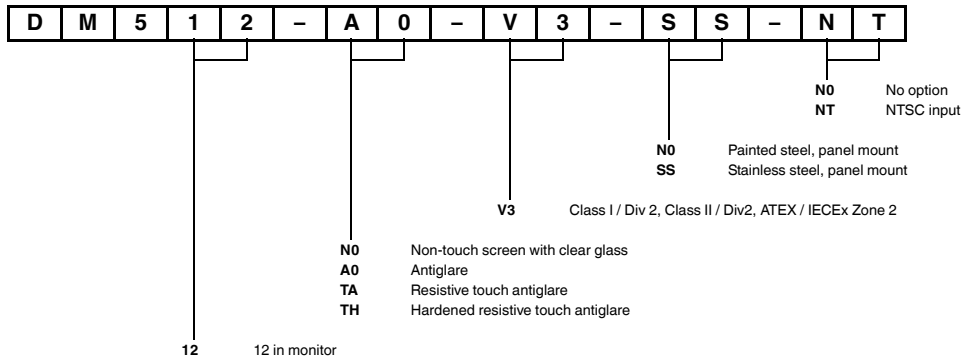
| D | M | 5 | 1 | 2 | – | A | 0 | – | V | 3 | – | S | S | – | N | T |
|---|---|---|---|---|---|---|---|---|---|---|---|---|---|---|---|---|

**N0** No option
**NT** NTSC input

**N0** Painted steel, panel mount
**SS** Stainless steel, panel mount

**V3** Class I / Div 2, Class II / Div2, ATEX / IECEx Zone 2

**N0** Non-touch screen with clear glass
**A0** Antiglare
**TA** Resistive touch antiglare
**TH** Hardened resistive touch antiglare

**12** 12 in monitor